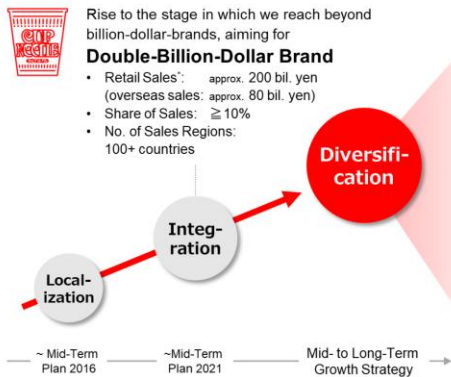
CUP NOODLE

Rise to the stage in which we reach beyond billion-dollar-brands, aiming for

Double-Billion-Dollar Brand

- Retail Sales*: approx. 200 bil. yen (overseas sales: approx. 80 bil. yen)
- Share of Sales: ≧10%
- No. of Sales Regions: 100+ countries

Diversification

Integration

Localization

~ Mid-Term Plan 2016

~Mid-Term Plan 2021

Mid- to Long-Term Growth Strategy